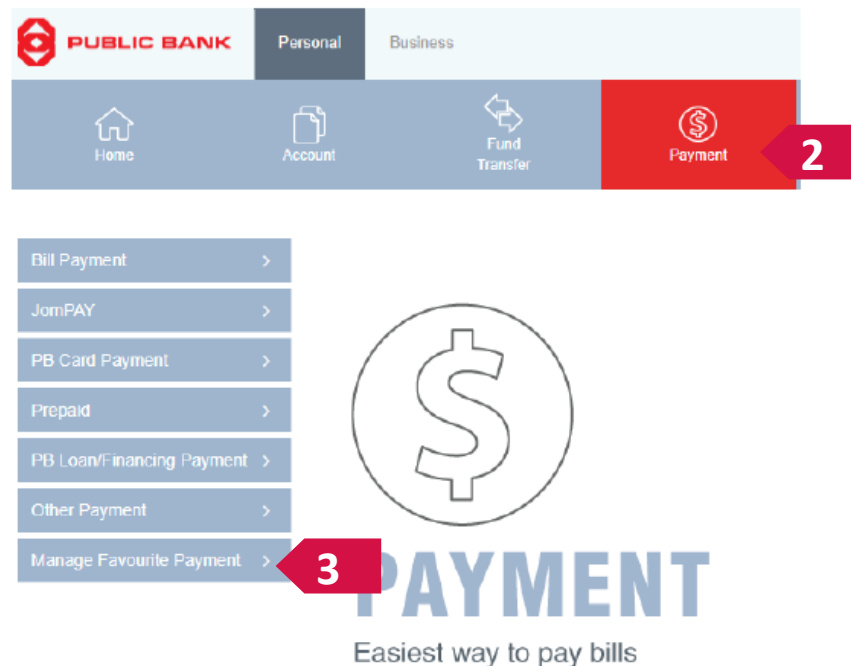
PUBLIC BANK

Personal

Business

Home

Account

Fund Transfer

Payment

2

Bill Payment >

JomPAY >

PB Card Payment >

Prepaid >

PB Loan/Financing Payment >

Other Payment >

Manage Favourite Payment >

3

PAYMENT

Easiest way to pay bills